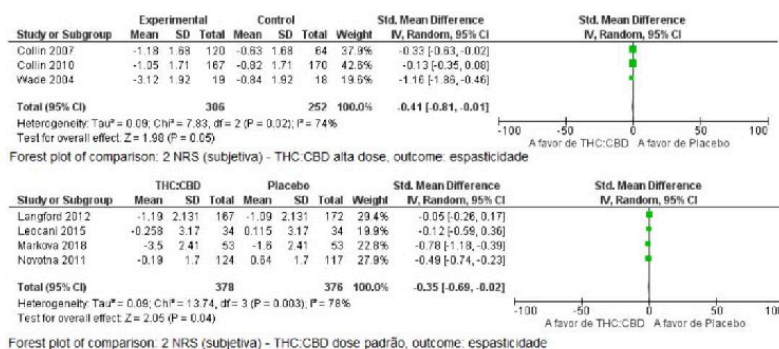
| Study or Subgroup | Experimental Mean | SD | Total | Control Mean | SD | Total | Weight | Std. Mean Difference IV, Random, 95% CI |
|---|---|---|---|---|---|---|---|---|
| Collin 2007 | -1.18 | 1.68 | 120 | -0.63 | 1.68 | 64 | 37.9% | -0.33 [-0.63, -0.02] |
| Collin 2010 | -1.05 | 1.71 | 167 | -0.82 | 1.71 | 170 | 42.6% | -0.13 [-0.35, 0.08] |
| Wade 2004 | -3.12 | 1.92 | 19 | -0.84 | 1.92 | 18 | 19.6% | -1.16 [-1.86, -0.46] |
| Total (95% CI) | | | 306 | | | 252 | 100.0% | -0.41 [-0.81, -0.01] |

Heterogeneity: Tau² = 0.09; Chi² = 7.83, df = 2 (P = 0.02); I² = 74%
Test for overall effect: Z = 1.98 (P = 0.05)

Std. Mean Difference
IV, Random, 95% CI
-100 -50 0 50 100
A favor de THC:CBD A favor de Placebo

Forest plot of comparison: 2 NRS (subjetiva) - THC:CBD alta dose, outcome: espasticidade

| Study or Subgroup | THC:CBD Mean | SD | Total | Placebo Mean | SD | Total | Weight | Std. Mean Difference IV, Random, 95% CI |
|---|---|---|---|---|---|---|---|---|
| Langford 2012 | -1.19 | 2.131 | 167 | -1.09 | 2.131 | 172 | 29.4% | -0.05 [-0.26, 0.17] |
| Leocani 2015 | -0.258 | 3.17 | 34 | 0.115 | 3.17 | 34 | 19.9% | -0.12 [-0.59, 0.36] |
| Markova 2018 | -3.5 | 2.41 | 53 | -1.6 | 2.41 | 53 | 22.8% | -0.78 [-1.18, -0.39] |
| Novotna 2011 | -0.19 | 1.7 | 124 | 0.64 | 1.7 | 117 | 27.9% | -0.49 [-0.74, -0.23] |
| Total (95% CI) | | | 378 | | | 376 | 100.0% | -0.35 [-0.69, -0.02] |

Heterogeneity: Tau² = 0.09; Chi² = 13.74, df = 3 (P = 0.003); I² = 78%
Test for overall effect: Z = 2.05 (P = 0.04)

Std. Mean Difference
IV, Random, 95% CI
-100 -50 0 50 100
A favor de THC:CBD A favor de Placebo

Forest plot of comparison: 2 NRS (subjetiva) - THC:CBD dose padrão, outcome: espasticidade